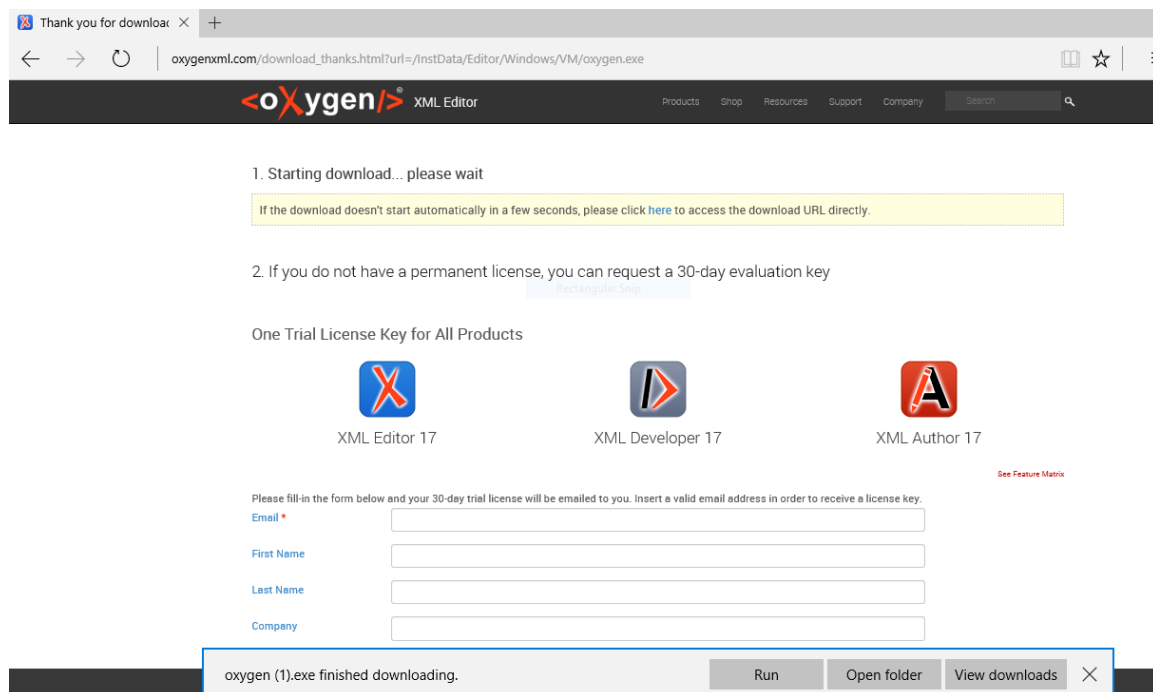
Thank you for downloa ×

oxygenxml.com/download_thanks.html?url=/InstData/Editor/Windows/VM/oxygen.exe

<oXygen/> XML Editor

Products Shop Resources Support Company Search

1. Starting download... please wait

If the download doesn't start automatically in a few seconds, please click here to access the download URL directly.

2. If you do not have a permanent license, you can request a 30-day evaluation key

Rectangular Snip

One Trial License Key for All Products

XML Editor 17

XML Developer 17

XML Author 17

See Feature Matrix

Please fill-in the form below and your 30-day trial license will be emailed to you. Insert a valid email address in order to receive a license key.

Email *

First Name

Last Name

Company

oxygen (1).exe finished downloading.

Run

Open folder

View downloads